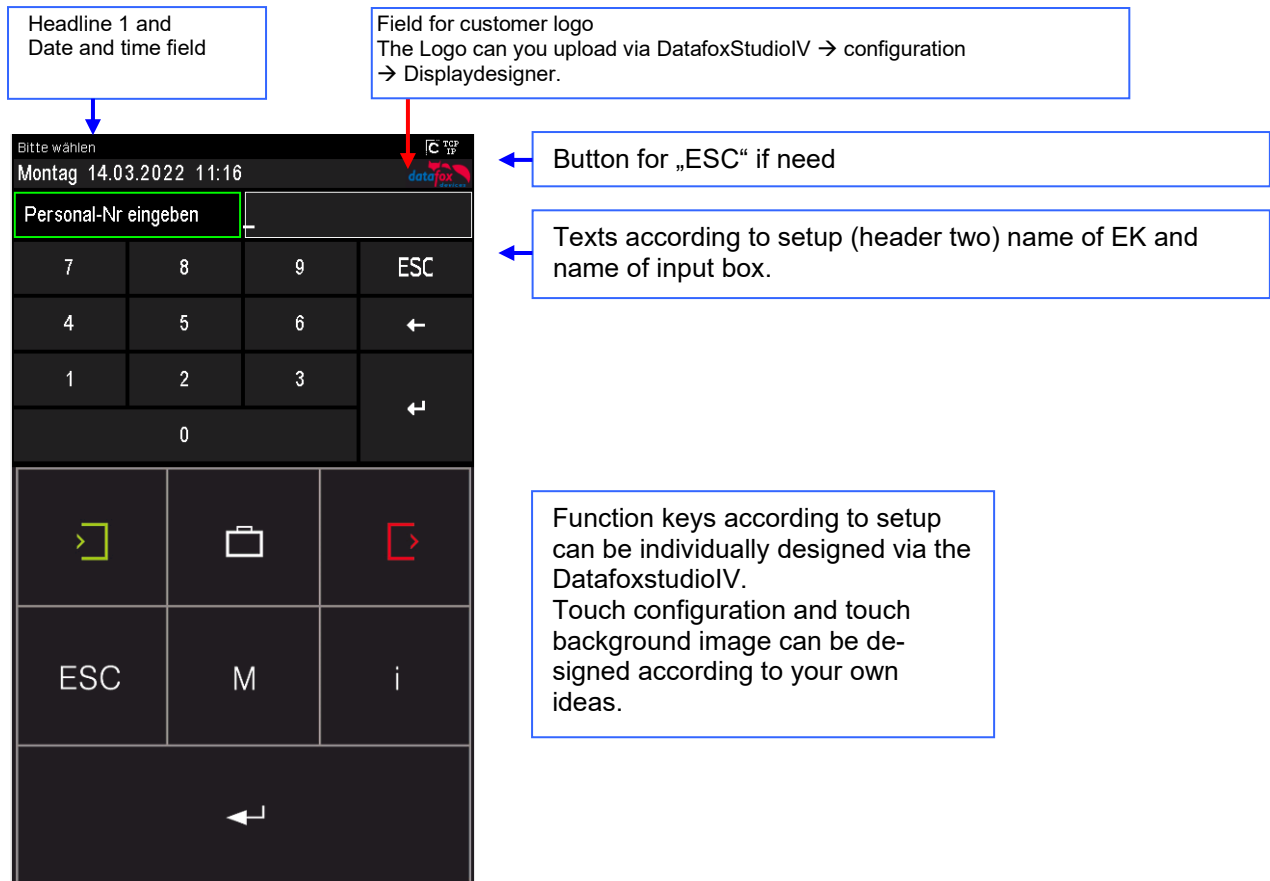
Headline 1 and
Date and time field

Field for customer logo
The Logo can you upload via DatafoxStudioIV → configuration → Displaydesigner.

Bitte wählen
TCP IP
Montag 14.03.2022 11:16
datafox devices

Button for „ESC“ if need

Personal-Nr eingeben

Texts according to setup (header two) name of EK and name of input box.

| 7 | 8 | 9 | ESC |
|---|---|---|---|
| 4 | 5 | 6 | ← |
| 1 | 2 | 3 | ↵ |
| 0 | | | |

Function keys according to setup can be individually designed via the DatafoxstudioIV.
Touch configuration and touch background image can be designed according to your own ideas.

ESC
M
i